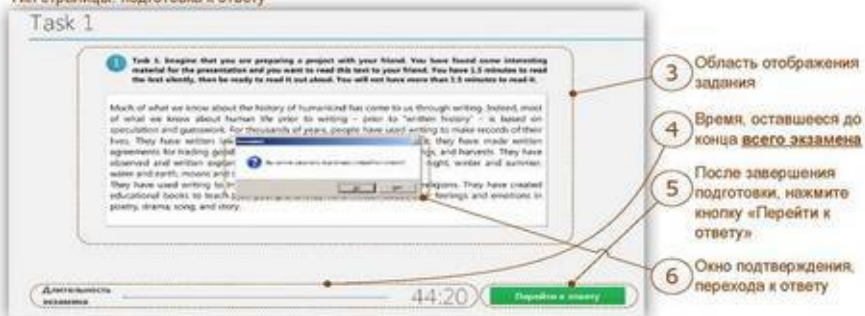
Тип страницы: подготовка к ответу

Task 1

1 Task 1. Imagine that you are preparing a project with your friend. You have found some interesting material for the presentation and you want to read this text to your friend. You have 1.5 minutes to read the text silently, then be ready to read it out aloud. You will not have more than 1.5 minutes to read it.

Much of what we know about the history of humankind has come to us through writing. Indeed, most of what we know about human life prior to writing – prior to "written history" – is based on speculation and guesswork. For thousands of years, people have used writing to make records of their lives. They have written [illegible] they have made written agreements for trading go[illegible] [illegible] and harvests. They have observed and written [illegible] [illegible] night, winter and summer, water and earth, moons and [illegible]
They have used writing to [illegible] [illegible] religions. They have created educational books to teach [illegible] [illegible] feelings and emotions in poetry, drama, song, and story.

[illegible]

Длительность экзамена

44:20

Перейти к ответу

3 Область отображения задания

4 Время, оставшееся до конца всего экзамена

5 После завершения подготовки, нажмите кнопку «Перейти к ответу»

6 Окно подтверждения, перехода к ответу